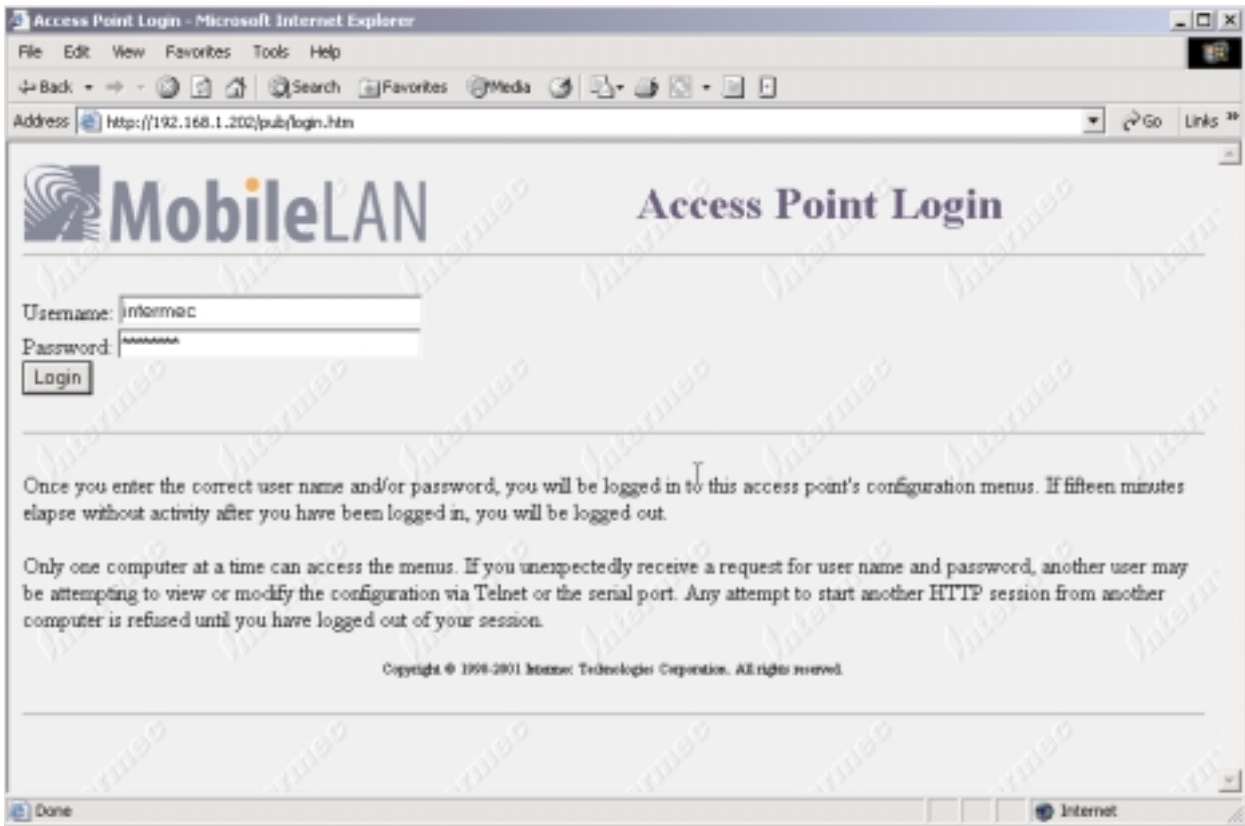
Access Point Login - Microsoft Internet Explorer

File Edit View Favorites Tools Help

Back Search Favorites Media

Address http://192.168.1.202/pub/login.htm Go Links

MobileLAN

Access Point Login

Username: intermec
Password: ********
Login

Once you enter the correct user name and/or password, you will be logged in to this access point's configuration menus. If fifteen minutes elapse without activity after you have been logged in, you will be logged out.

Only one computer at a time can access the menus. If you unexpectedly receive a request for user name and password, another user may be attempting to view or modify the configuration via Telnet or the serial port. Any attempt to start another HTTP session from another computer is refused until you have logged out of your session.

Copyright © 1998-2001 Intermec Technologies Corporation. All rights reserved.

Done Internet